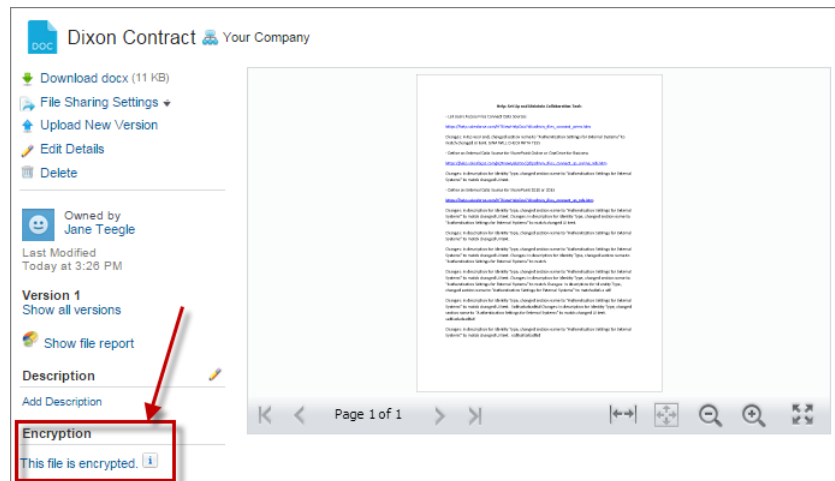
DOC

Dixon Contract Your Company

Download docx (11 KB)

File Sharing Settings

Upload New Version

Edit Details

Delete

Owned by Jane Teegle

Last Modified Today at 3:26 PM

Version 1

Show all versions

Show file report

Description

Add Description

Encryption

This file is encrypted.

Help: Set Up and Maintain Collaboration Tools

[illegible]

Page 1 of 1